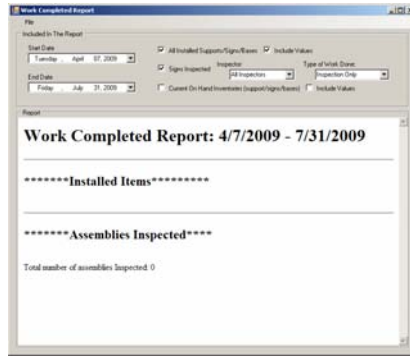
Work Completed Report
File
Included In The Report
Start Date
Tuesday , April 07, 2009
End Date
Friday , July 31, 2009
All Installed Supports/Signs/Bases
Include Values
Signs Inspected
Inspector
All Inspectors
Type of Work Done:
Inspection Only
Current On Hand Inventories (support/signs/bases)
Include Values
Report

Work Completed Report: 4/7/2009 - 7/31/2009

*******Installed Items*********

*******Assemblies Inspected****

Total number of assemblies Inspected: 0